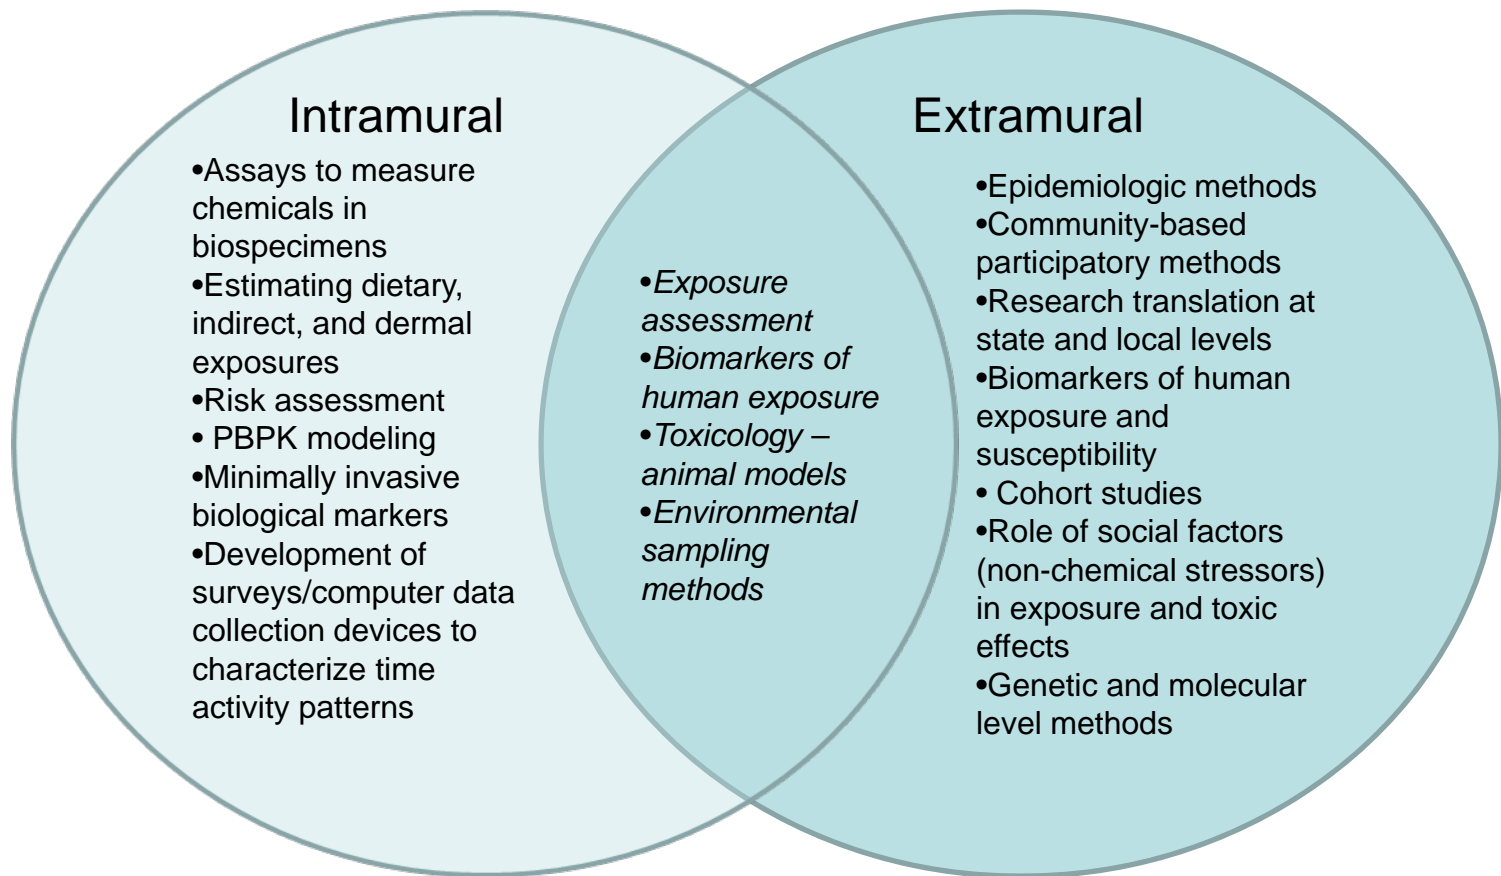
Intramural

•Assays to measure chemicals in biospecimens
•Estimating dietary, indirect, and dermal exposures
•Risk assessment
• PBPK modeling
•Minimally invasive biological markers
•Development of surveys/computer data collection devices to characterize time activity patterns

•Exposure assessment
•Biomarkers of human exposure
•Toxicology – animal models
•Environmental sampling methods

Extramural

•Epidemiologic methods
•Community-based participatory methods
•Research translation at state and local levels
•Biomarkers of human exposure and susceptibility
• Cohort studies
•Role of social factors (non-chemical stressors) in exposure and toxic effects
•Genetic and molecular level methods